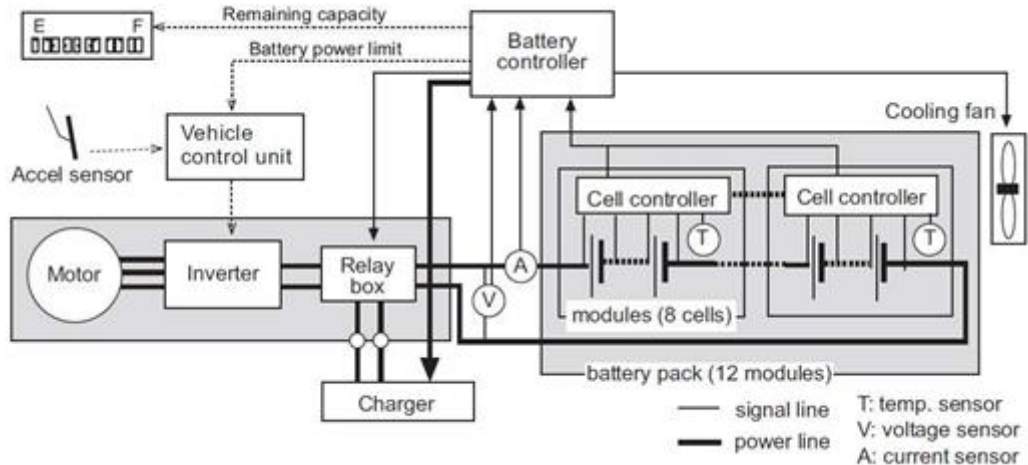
E F
Remaining capacity
Battery controller
Battery power limit
Vehicle control unit
Accel sensor
Cooling fan
Cell controller
Cell controller
T
T
Motor
Inverter
Relay box
A
V
modules (8 cells)
battery pack (12 modules)
Charger
signal line
power line
T: temp. sensor
V: voltage sensor
A: current sensor